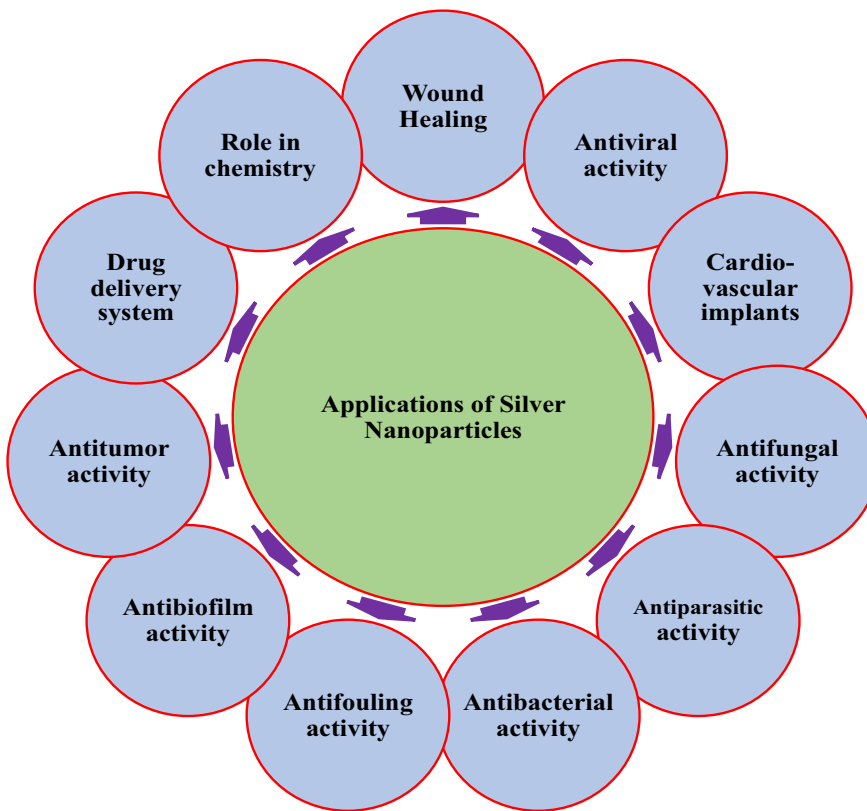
Applications of Silver Nanoparticles

Wound Healing

Antiviral activity

Cardio-vascular implants

Antifungal activity

Antiparasitic activity

Antibacterial activity

Antifouling activity

Antibiofilm activity

Antitumor activity

Drug delivery system

Role in chemistry